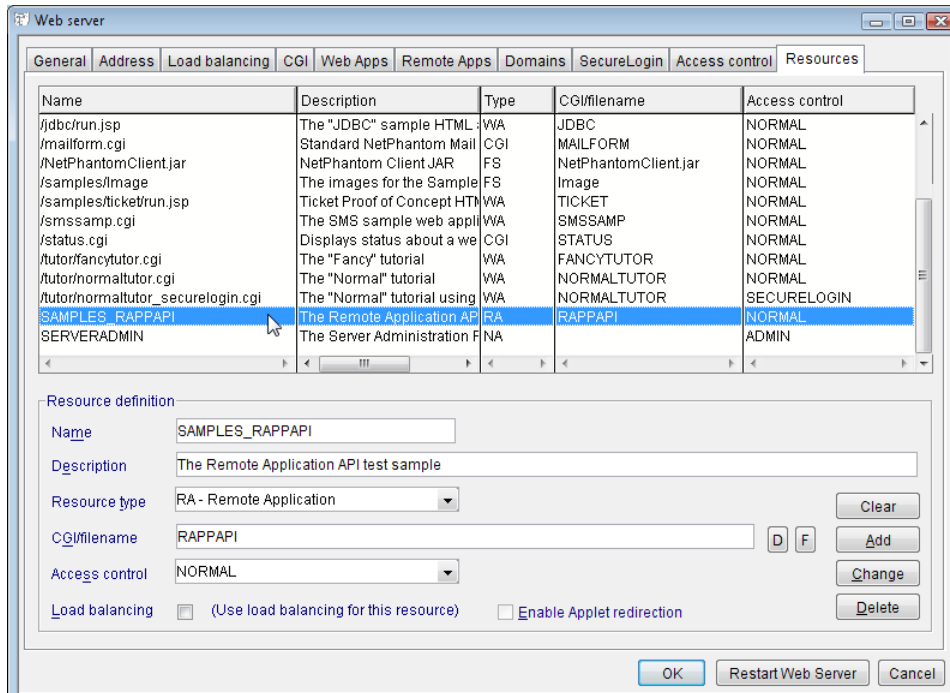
Web server

General | Address | Load balancing | CGI | Web Apps | Remote Apps | Domains | SecureLogin | Access control | Resources

| Name | Description | Type | CGI/filename | Access control |
|---|---|---|---|---|
| /jdbc/run.jsp | The "JDBC" sample HTML | WA | JDBC | NORMAL |
| /mailform.cgi | Standard NetPhantom Mail | CGI | MAILFORM | NORMAL |
| /NetPhantomClient.jar | NetPhantom Client JAR | FS | NetPhantomClient.jar | NORMAL |
| /samples/Image | The images for the Sample | FS | Image | NORMAL |
| /samples/ticket/run.jsp | Ticket Proof of Concept HTM | WA | TICKET | NORMAL |
| /smssamp.cgi | The SMS sample web appli | WA | SMSSAMP | NORMAL |
| /status.cgi | Displays status about a we | CGI | STATUS | NORMAL |
| /tutor/fancytutor.cgi | The "Fancy" tutorial | WA | FANCYTUTOR | NORMAL |
| /tutor/normaltutor.cgi | The "Normal" tutorial | WA | NORMALTUTOR | NORMAL |
| /tutor/normaltutor_securelogin.cgi | The "Normal" tutorial using | WA | NORMALTUTOR | SECURELOGIN |
| SAMPLES_RAPPAPI | The Remote Application AP | RA | RAPPAPI | NORMAL |
| SERVERADMIN | The Server Administration F | NA | | ADMIN |

Resource definition
Name SAMPLES_RAPPAPI
Description The Remote Application API test sample
Resource type RA - Remote Application
CGI/filename RAPPAPI
D F
Access control NORMAL
Load balancing (Use load balancing for this resource)
Enable Applet redirection
Clear
Add
Change
Delete

OK
Restart Web Server
Cancel